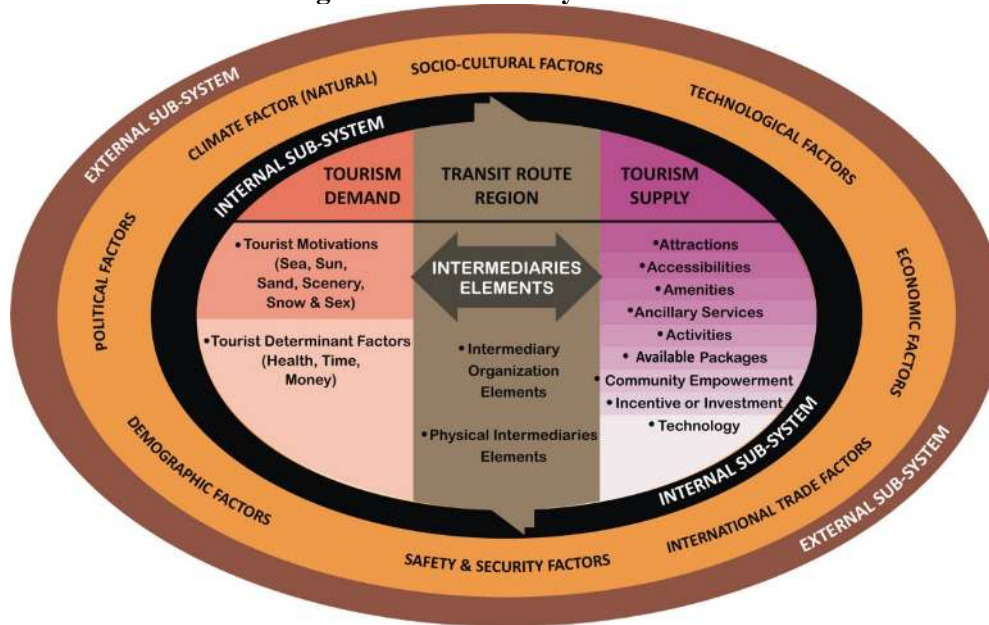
EXTERNAL SUB-SYSTEM

CLIMATE FACTOR (NATURAL)

SOCIO-CULTURAL FACTORS

TECHNOLOGICAL FACTORS

INTERNAL SUB-SYSTEM

TOURISM DEMAND

TRANSIT ROUTE REGION

TOURISM SUPPLY

POLITICAL FACTORS

•Tourist Motivations (Sea, Sun, Sand, Scenery, Snow & Sex)

INTERMEDIARIES ELEMENTS

•Attractions
•Accessibilities
•Amenities
•Ancillary Services
•Activities
•Available Packages
•Community Empowerment
•Incentive or Investment
•Technology

ECONOMIC FACTORS

•Tourist Determinant Factors (Health, Time, Money)

•Intermediary Organization Elements

•Physical Intermediaries Elements

INTERNAL SUB-SYSTEM

DEMOGRAPHIC FACTORS

INTERNATIONAL TRADE FACTORS

EXTERNAL SUB-SYSTEM

SAFETY & SECURITY FACTORS